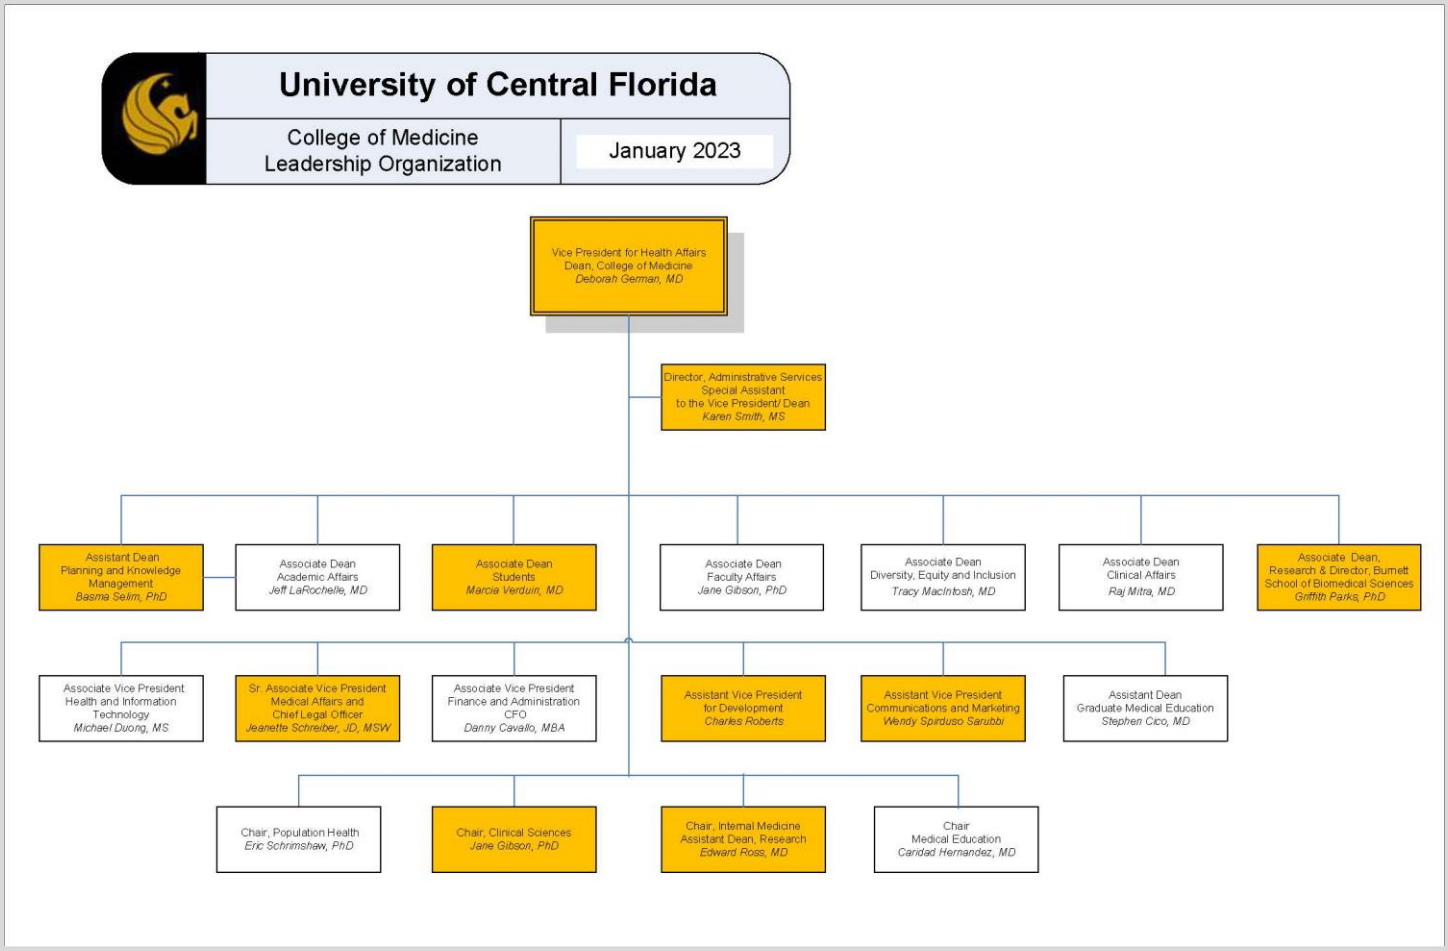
University of Central Florida

College of Medicine
Leadership Organization

January 2023

Vice President for Health Affairs
Dean, College of Medicine
Deborah German, MD

Director, Administrative Services
Special Assistant
to the Vice President/ Dean
Karen Smith, MS

Assistant Dean
Planning and Knowledge Management
Basma Selim, PhD

Associate Dean
Academic Affairs
Jeff LaRochelle, MD

Associate Dean
Students
Marcia Verduin, MD

Associate Dean
Faculty Affairs
Jane Gibson, PhD

Associate Dean
Diversity, Equity and Inclusion
Tracy MacIntosh, MD

Associate Dean
Clinical Affairs
Raj Mitra, MD

Associate Dean,
Research & Director, Burnett School of Biomedical Sciences
Griffith Parks, PhD

Associate Vice President
Health and Information Technology
Michael Duong, MS

Sr. Associate Vice President
Medical Affairs and
Chief Legal Officer
Jeanette Schreiber, JD, MSW

Associate Vice President
Finance and Administration
CFO
Danny Cavallo, MBA

Assistant Vice President
for Development
Charles Roberts

Assistant Vice President
Communications and Marketing
Wendy Spirduso Sarubbi

Assistant Dean
Graduate Medical Education
Stephen Cico, MD

Chair, Population Health
Eric Schrimshaw, PhD

Chair, Clinical Sciences
Jane Gibson, PhD

Chair, Internal Medicine
Assistant Dean, Research
Edward Ross, MD

Chair
Medical Education
Caridad Hernandez, MD